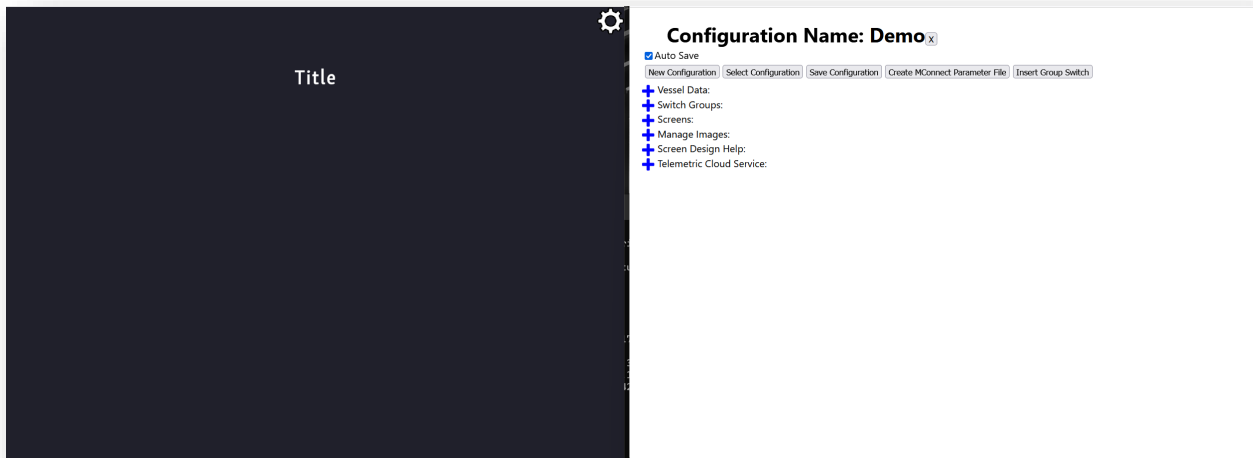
Title

Configuration Name: Demo x

Auto Save

New Configuration | Select Configuration | Save Configuration | Create MConnect Parameter File | Insert Group Switch

Vessel Data:
Switch Groups:
Screens:
Manage Images:
Screen Design Help:
Telemetric Cloud Service: